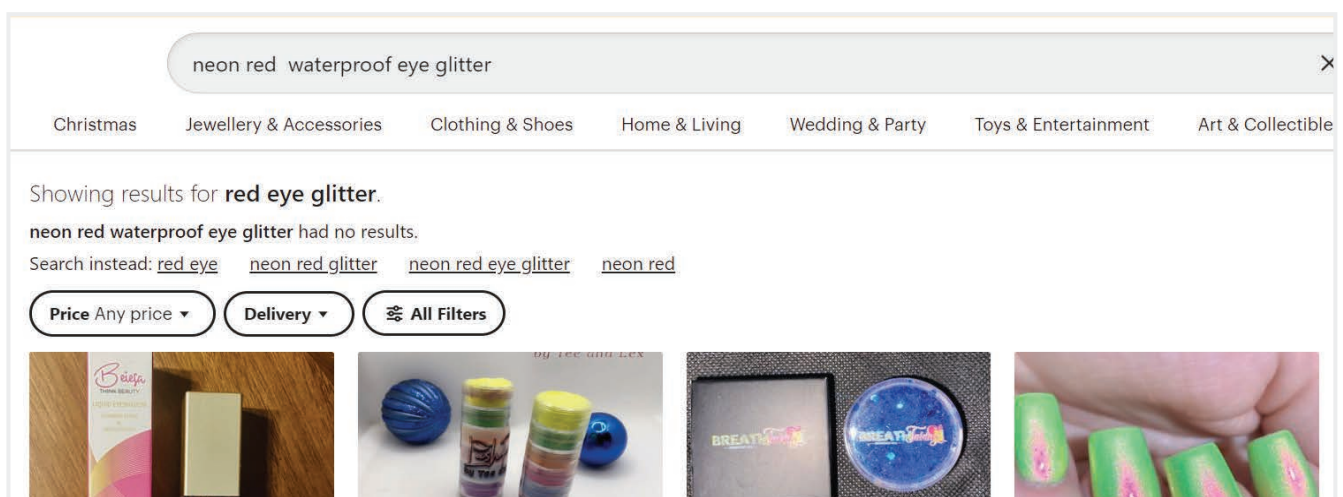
neon red  waterproof eye glitter
×

Christmas   Jewellery & Accessories   Clothing & Shoes   Home & Living   Wedding & Party   Toys & Entertainment   Art & Collectible

Showing results for **red eye glitter**.

**neon red waterproof eye glitter** had no results.

Search instead: red eye   neon red glitter   neon red eye glitter   neon red

**Price** Any price ▾   **Delivery** ▾   **All Filters**

Beisa
by Tee and Lex
BREATH
BREATH